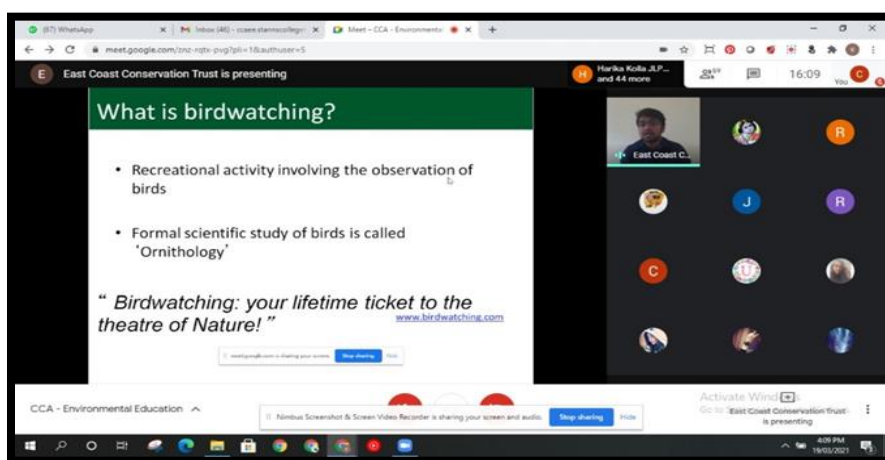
(67) WhatsApp × | M Inbox (46) - ccaee.stannscollege × | Meet – CCA - Environmenta × | +

meet.google.com/znz-rqtx-pvg?pli=1&authuser=5

E East Coast Conservation Trust is presenting

H Harika Kolla JLP... and 44 more

16:09

You

What is birdwatching?

• Recreational activity involving the observation of birds

• Formal scientific study of birds is called 'Ornithology'

" Birdwatching: your lifetime ticket to the theatre of Nature! "

www.birdwatching.com

meet.google.com is sharing your screen. Stop sharing Hide

East Coast C...

R

J

R

C

U

CCA - Environmental Education ^

Nimbus Screenshot & Screen Video Recorder is sharing your screen and audio. Stop sharing Hide

Activate Windows
Go to East Coast Conservation Trust is presenting

4:09 PM
19/03/2021